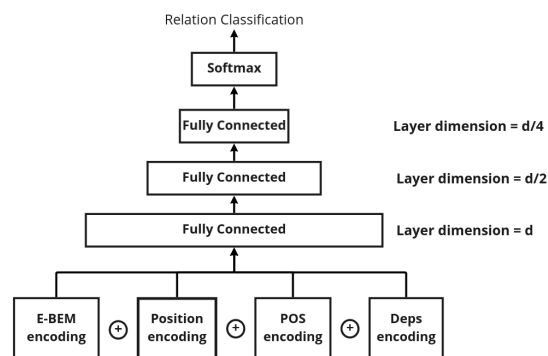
Relation Classification

Softmax

Fully Connected

Layer dimension = d/4

Fully Connected

Layer dimension = d/2

Fully Connected

Layer dimension = d

E-BEM encoding

+

Position encoding

+

POS encoding

+

Deps encoding